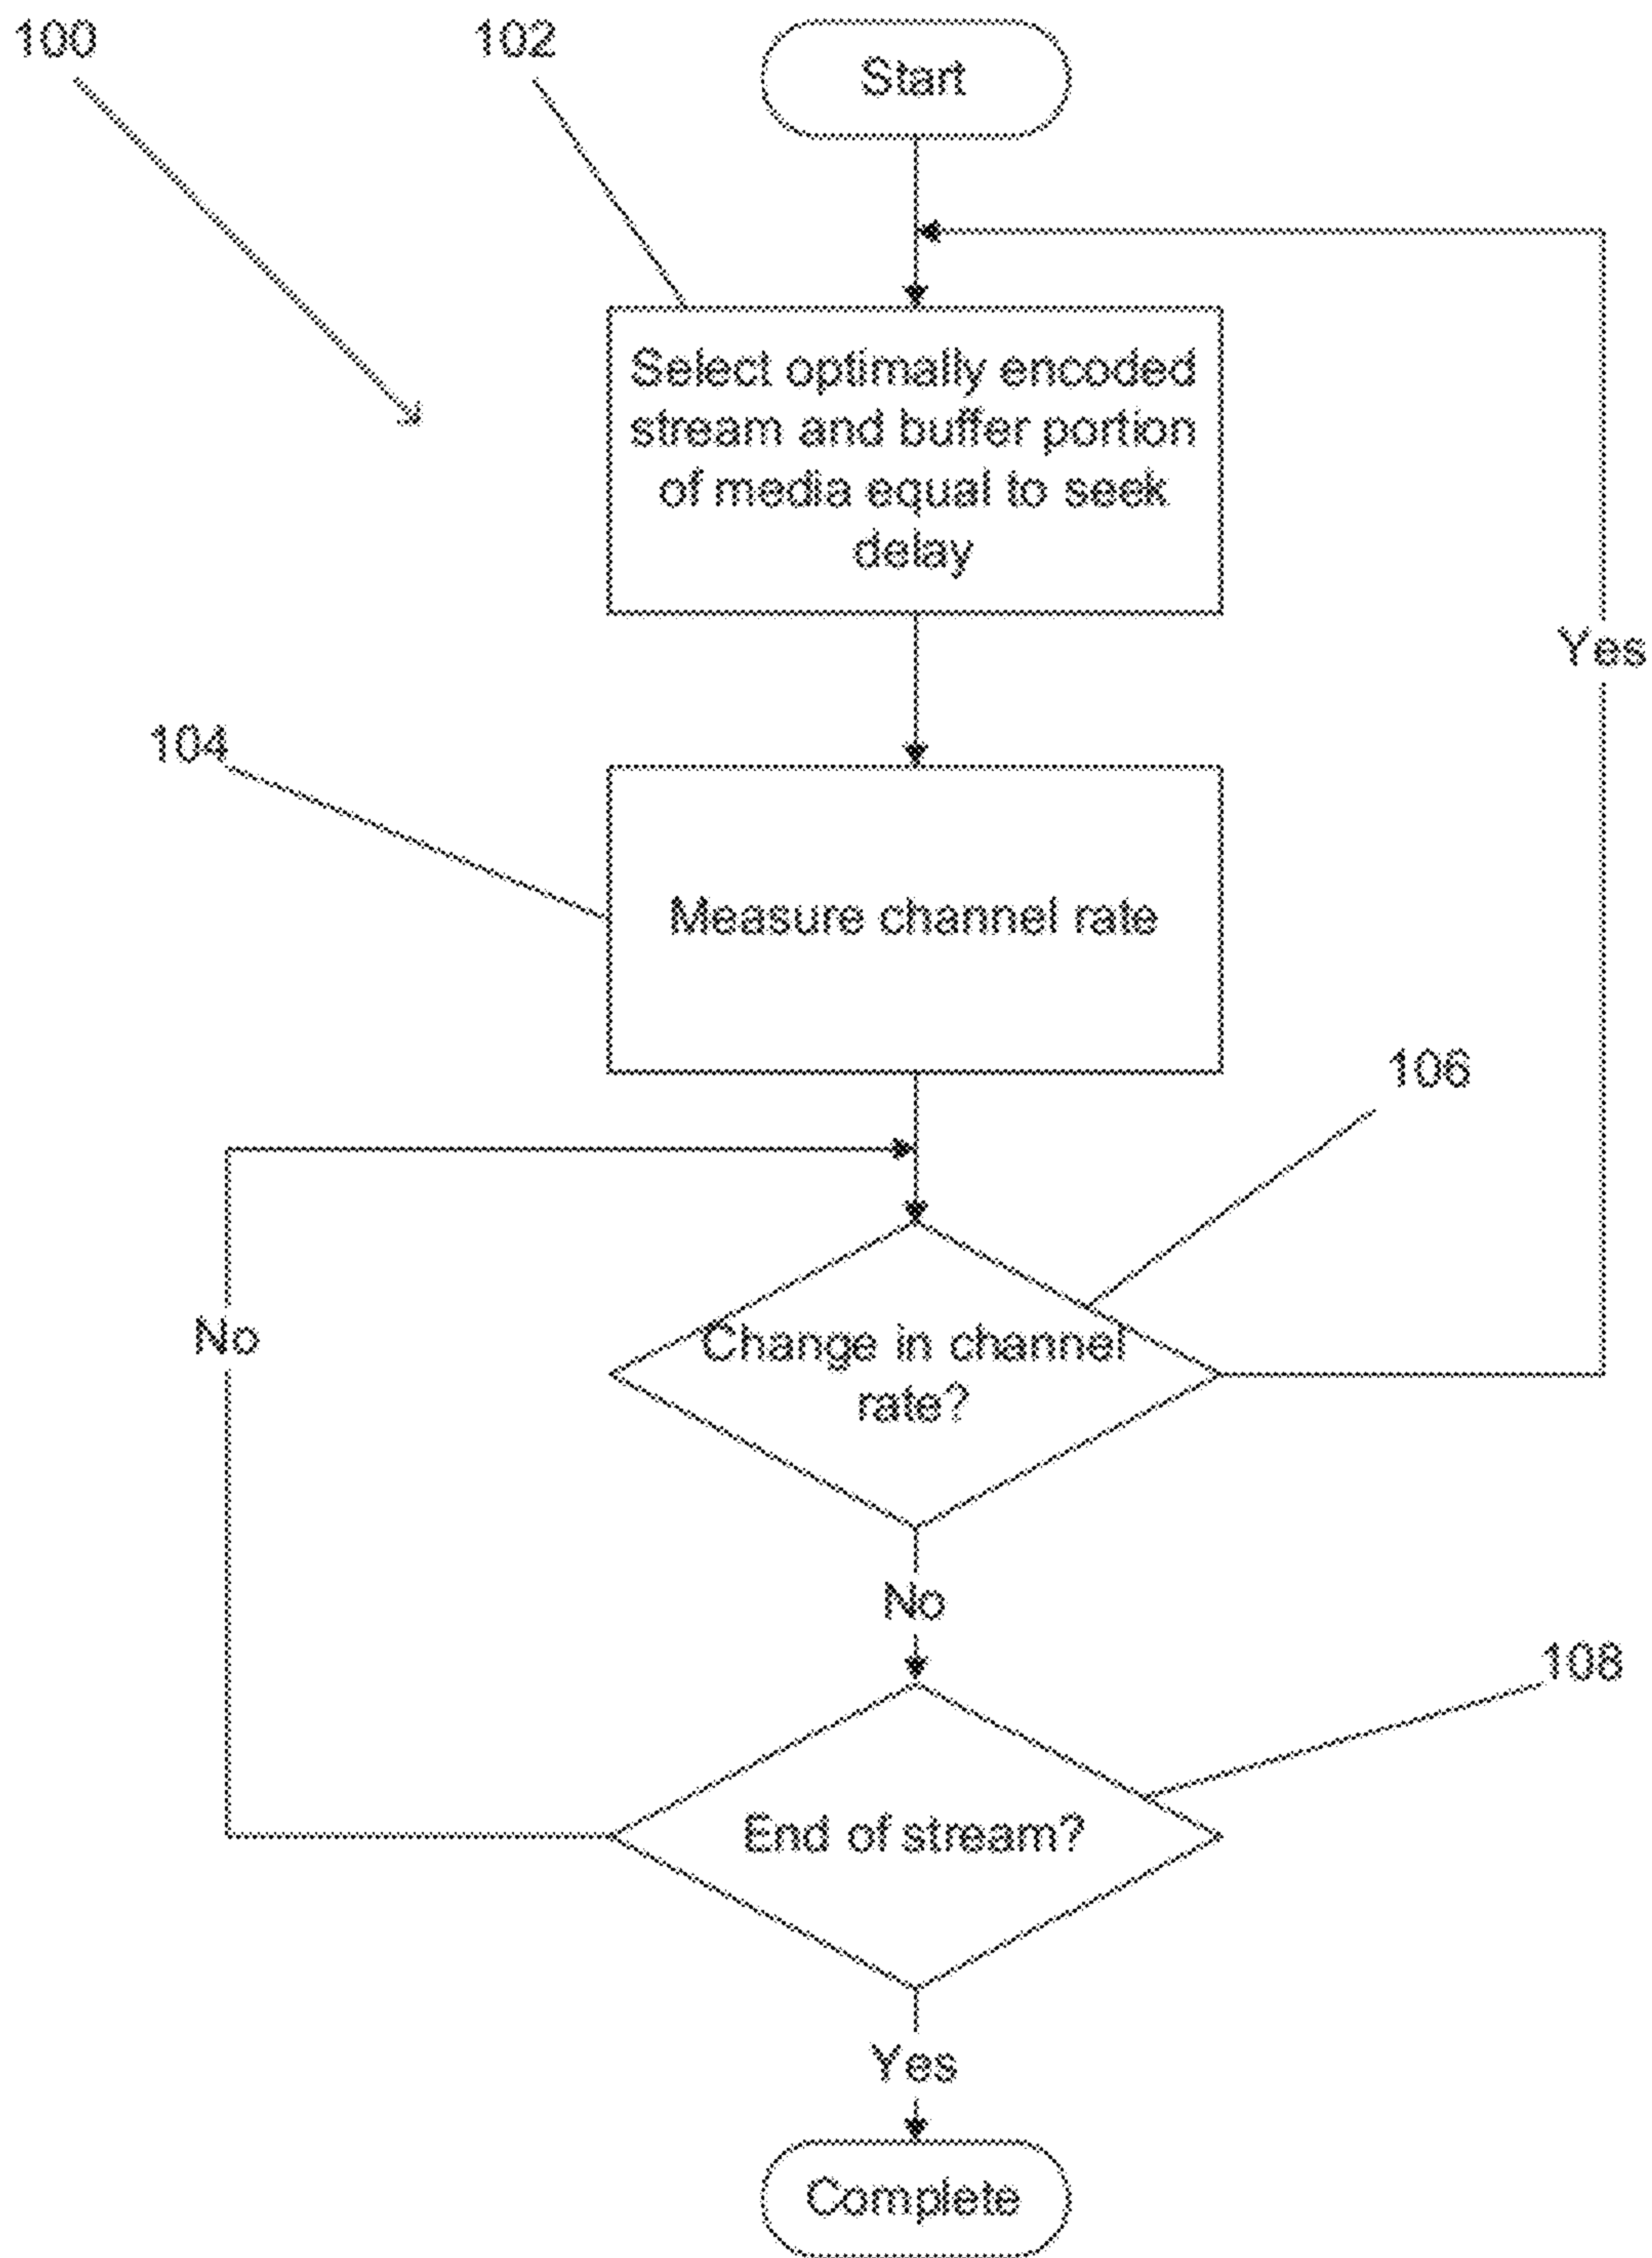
100

102

Start

Select optimally encoded stream and buffer portion of media equal to seek delay

Yes

104

Measure channel rate

106

No

Change in channel rate?

No

108

End of stream?

Yes

Complete